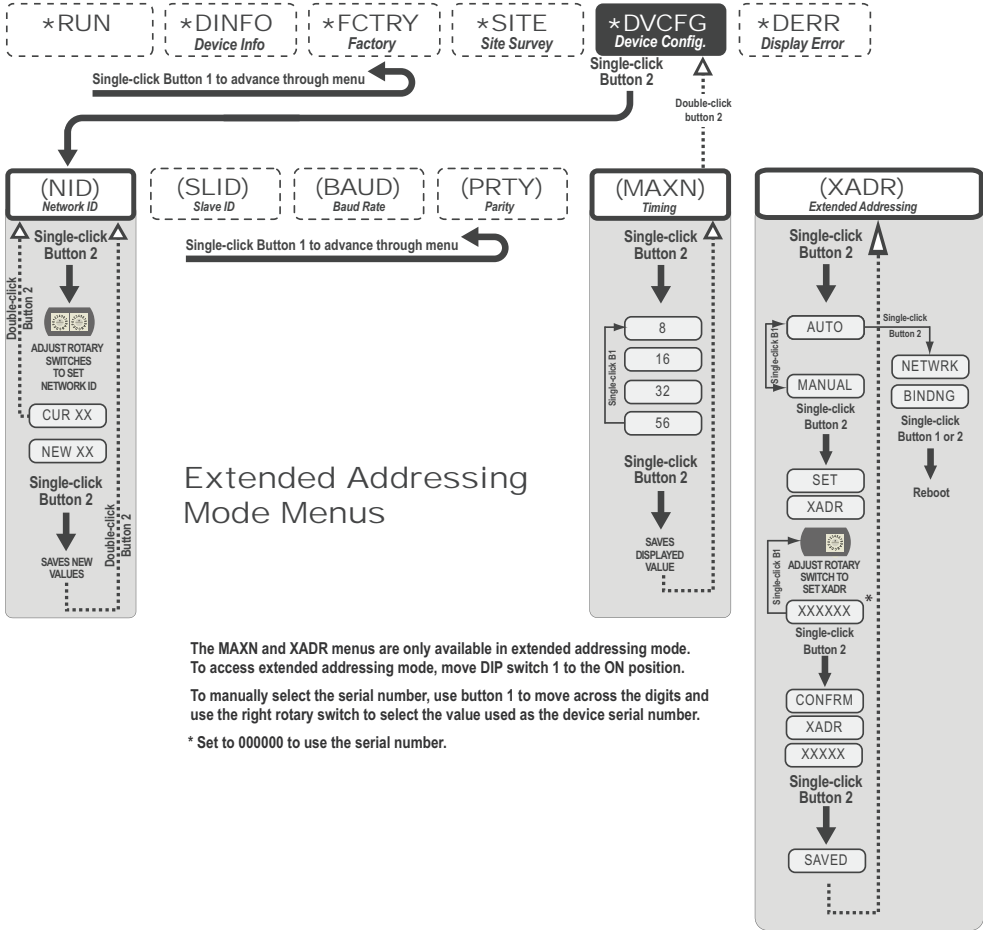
*RUN

*DINFO
Device Info

*FCTRY
Factory

*SITE
Site Survey

*DVCFG
Device Config.

*DERR
Display Error

Single-click Button 1 to advance through menu

Single-click Button 2

Double-click button 2

(NID)
Network ID

(SLID)
Slave ID

(BAUD)
Baud Rate

(PRTY)
Parity

(MAXN)
Timing

(XADR)
Extended Addressing

Single-click Button 1 to advance through menu

Single-click Button 2

Double-click Button 2

ADJUST ROTARY SWITCHES TO SET NETWORK ID

CUR XX

NEW XX

Single-click Button 2

Double-click Button 2

SAVES NEW VALUES

Extended Addressing Mode Menus

Single-click Button 2

Single-click B1

8

16

32

56

Single-click Button 2

SAVES DISPLAYED VALUE

Single-click Button 2

AUTO

Single-click Button 2

Single-click B1

MANUAL

NETWRK

BINDNG

Single-click Button 1 or 2

Reboot

Single-click Button 2

SET

XADR

ADJUST ROTARY SWITCH TO SET XADR

Single-click B1

XXXXXX *

Single-click Button 2

CONFRM

XADR

XXXXX

Single-click Button 2

SAVED

The MAXN and XADR menus are only available in extended addressing mode. To access extended addressing mode, move DIP switch 1 to the ON position.

To manually select the serial number, use button 1 to move across the digits and use the right rotary switch to select the value used as the device serial number.

* Set to 000000 to use the serial number.